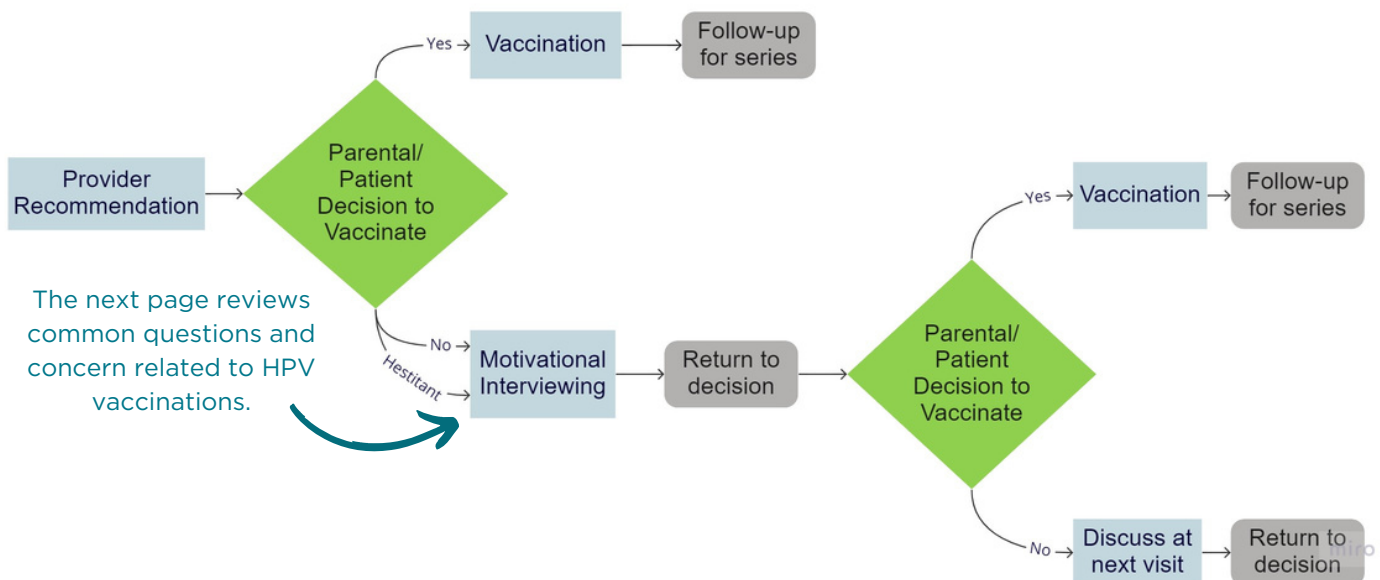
Yes
Vaccination
Follow-up for series

Provider Recommendation

Parental/ Patient Decision to Vaccinate

Yes
Vaccination
Follow-up for series

The next page reviews common questions and concern related to HPV vaccinations.

No
Hestitant
Motivational Interviewing
Return to decision

Parental/ Patient Decision to Vaccinate

No
Discuss at next visit
Return to decision

Intro